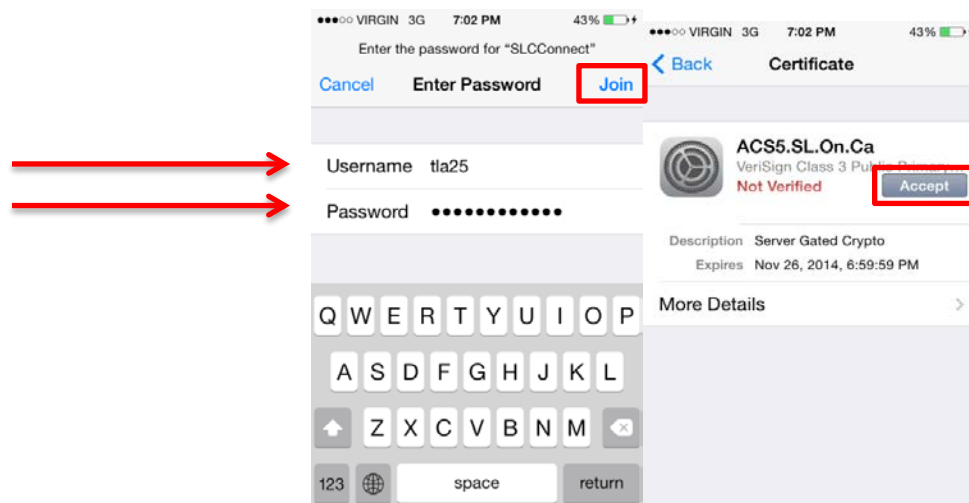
●●●○○ VIRGIN 3G 7:02 PM 43%

Enter the password for "SLCConnect"

Cancel Enter Password Join

Username tla25

Password ●●●●●●●●●●●●

Q W E R T Y U I O P

A S D F G H J K L

Z X C V B N M

123 space return

●●●○○ VIRGIN 3G 7:02 PM 43%

Back Certificate

ACS5.SL.On.Ca

VeriSign Class 3 Public Primary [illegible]

Not Verified

Accept

Description Server Gated Crypto

Expires Nov 26, 2014, 6:59:59 PM

More Details